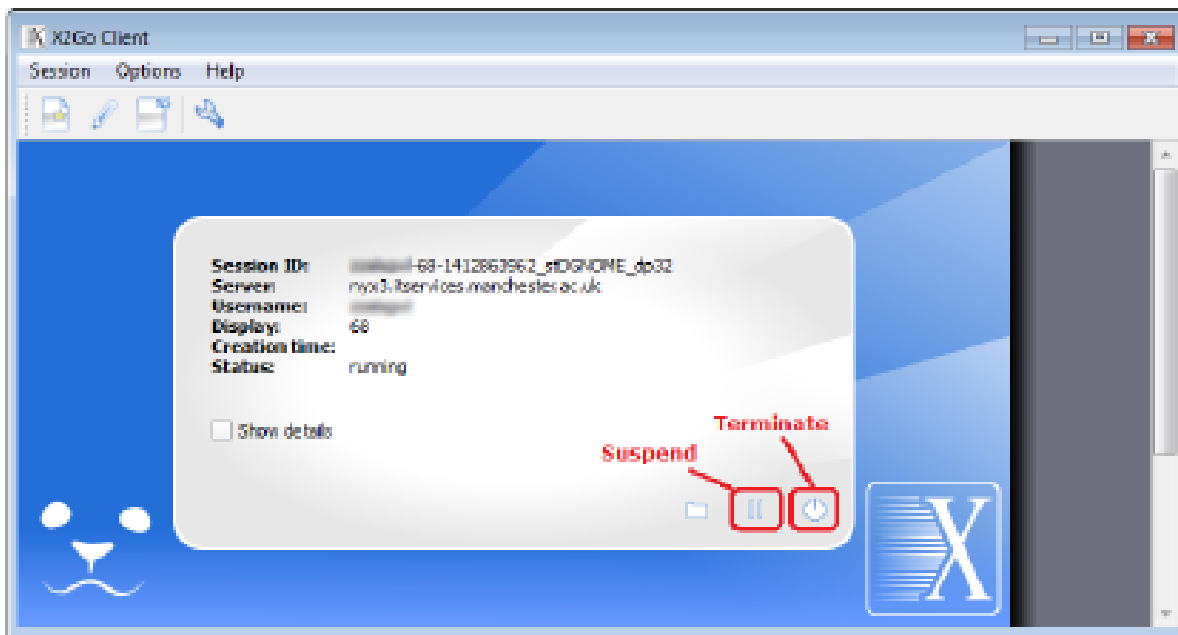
X2Go Client

Session Options Help

Session ID: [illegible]-68-1412863962_stDGNOME_dp32
Server: nyx3.itservices.manchester.ac.uk
Username: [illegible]
Display: 68
Creation time:
Status: running

Show details

Terminate

Suspend

X